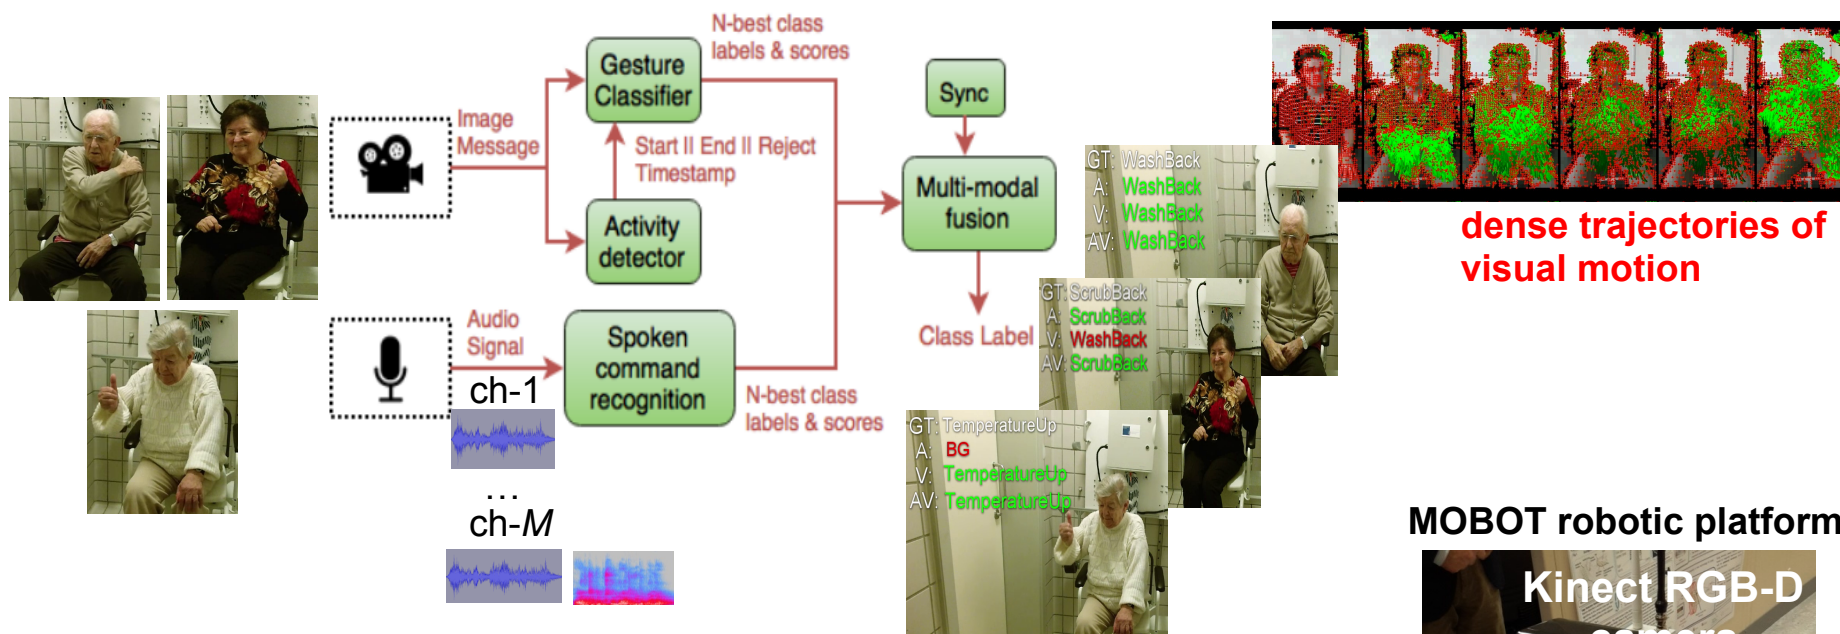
Image Message

Gesture Classifier

N-best class labels & scores

Start II End II Reject Timestamp

Activity detector

Sync

Multi-modal fusion

Class Label

Audio Signal

ch-1

…

ch-$M$

Spoken command recognition

N-best class labels & scores

GT: WashBack
A: WashBack
V: WashBack
AV: WashBack

GT: ScrubBack
A: ScrubBack
V: WashBack
AV: ScrubBack

GT: TemperatureUp
A: BG
V: TemperatureUp
AV: TemperatureUp

dense trajectories of visual motion

MOBOT robotic platform

Kinect RGB-D

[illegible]